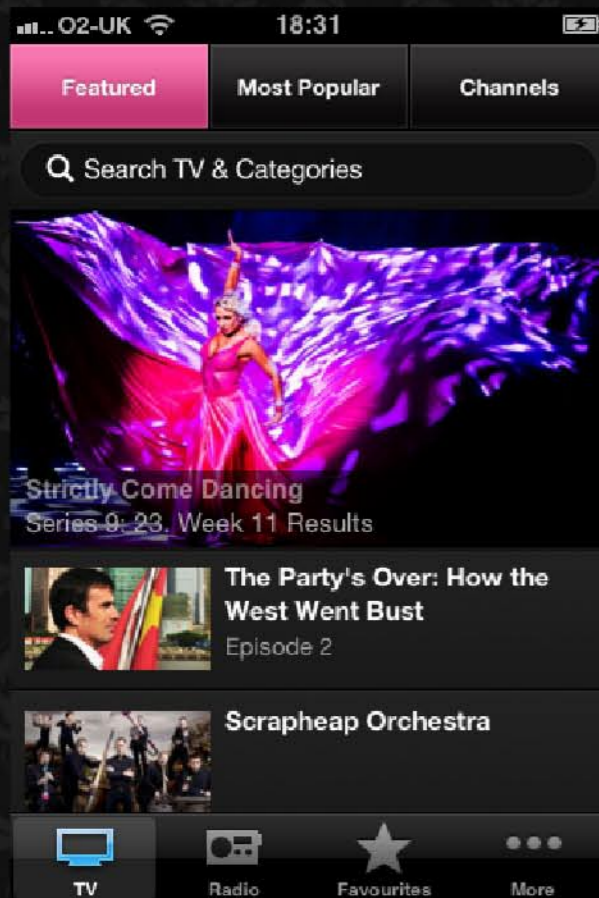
O2-UK 18:31

Featured
Most Popular
Channels

Search TV & Categories

Strictly Come Dancing
Series 9: 23. Week 11 Results

The Party's Over: How the West Went Bust
Episode 2

Scrapheap Orchestra

TV
Radio
Favourites
More